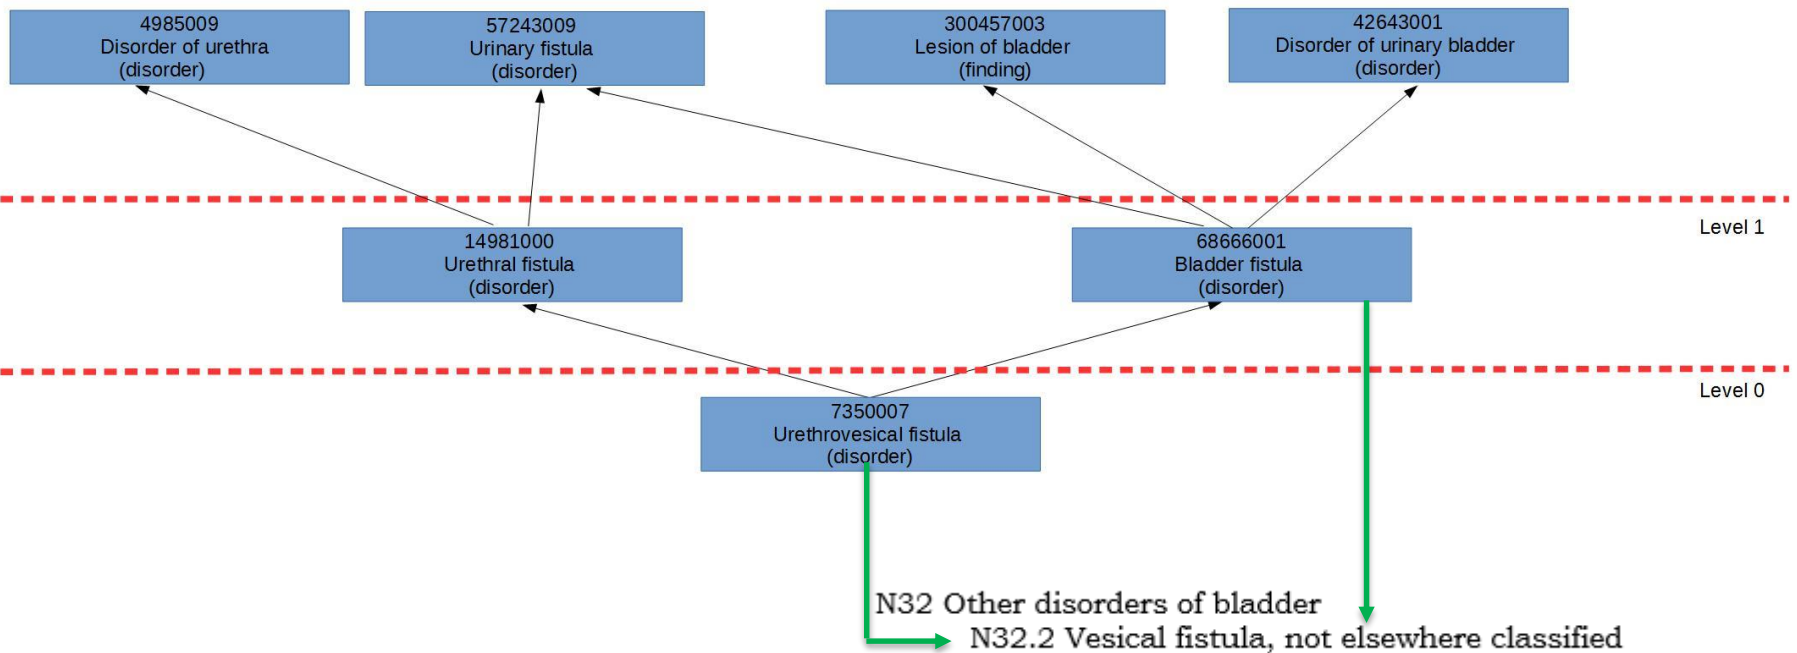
4985009
Disorder of urethra
(disorder)

57243009
Urinary fistula
(disorder)

300457003
Lesion of bladder
(finding)

42643001
Disorder of urinary bladder
(disorder)

Level 1

14981000
Urethral fistula
(disorder)

68666001
Bladder fistula
(disorder)

Level 0

7350007
Urethrovesical fistula
(disorder)

N32 Other disorders of bladder
N32.2 Vesical fistula, not elsewhere classified